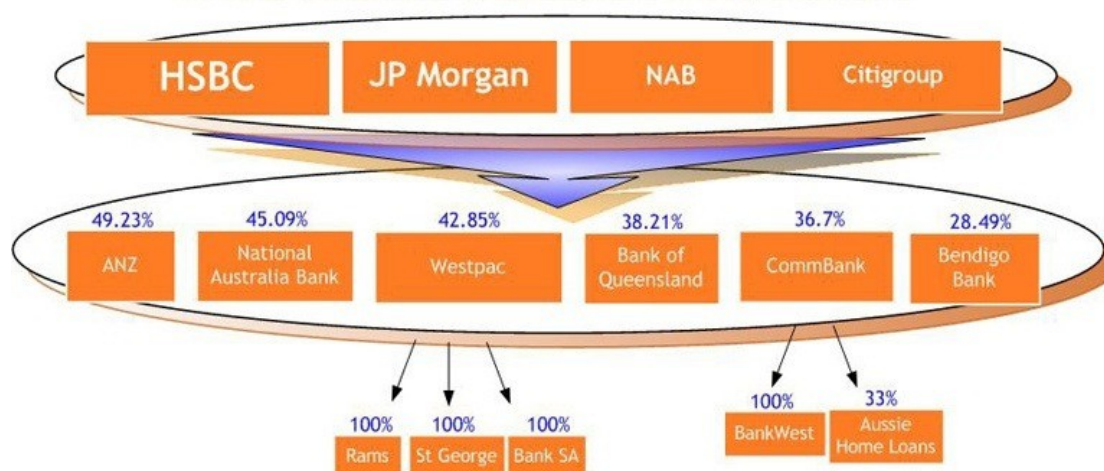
HSBC
JP Morgan
NAB
Citigroup

49.23%
ANZ
45.09%
National Australia Bank
42.85%
Westpac
38.21%
Bank of Queensland
36.7%
CommBank
28.49%
Bendigo Bank

100%
Rams
100%
St George
100%
Bank SA
100%
BankWest
33%
Aussie Home Loans